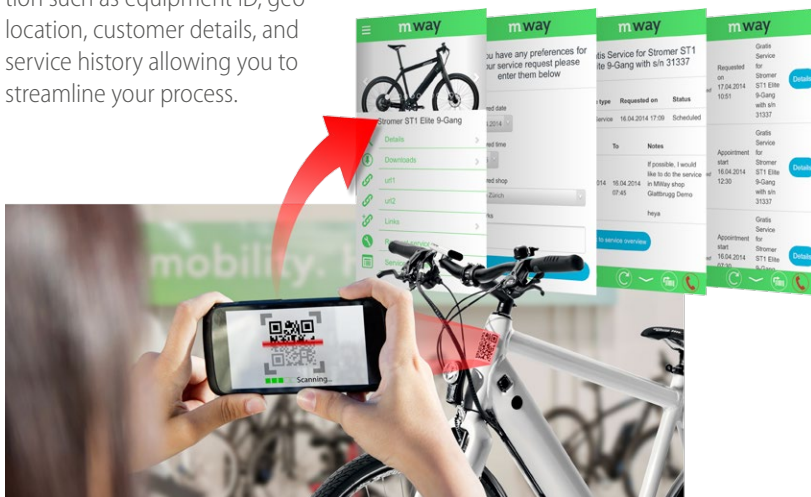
tion such as equipment ID, geo location, customer details, and service history allowing you to streamline your process.

mway

Stromer ST1 Elite 9-Gang

Details

Downloads

url1

url2

Links

Service

mway

you have any preferences for your service request please enter them below

ed date

.2014

ed time

ed shop

Zürich

ks

to service overview

mway

atis Service for Stromer ST1 ite 9-Gang with s/n 31337

type Requested on Status

ervice 16.04.2014 17:09 Scheduled

To Notes

014 16.04.2014 07:45

If possible, I would like to do the service in MWay shop Glattbrugg Demo

heya

mway

Requested on 17.04.2014 10:51

Gratis Service for Stromer ST1 Elite 9-Gang with s/n 31337

Details

Appointment start 16.04.2014 12:30

Gratis Service for Stromer ST1 Elite 9-Gang with s/n 31337

Details

Appointment start 16.04.2014

Gratis Service for Stromer ST1 Elite 9-Gang

Details

mobility. H

Scanning...